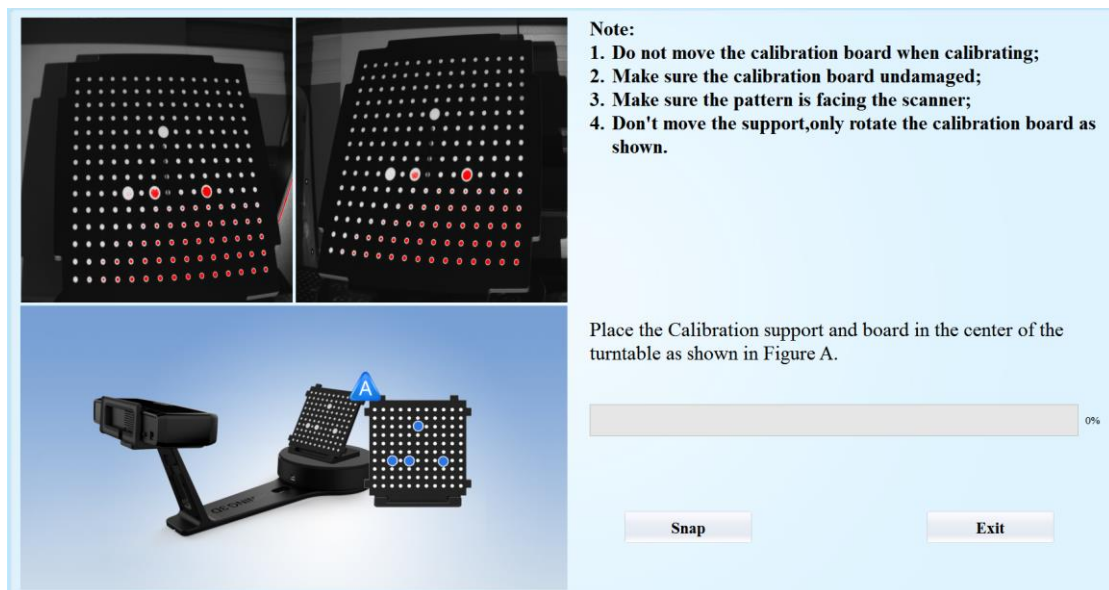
Note:
1. Do not move the calibration board when calibrating;
2. Make sure the calibration board undamaged;
3. Make sure the pattern is facing the scanner;
4. Don't move the support,only rotate the calibration board as shown.

A

Place the Calibration support and board in the center of the turntable as shown in Figure A.

0%

Snap

Exit